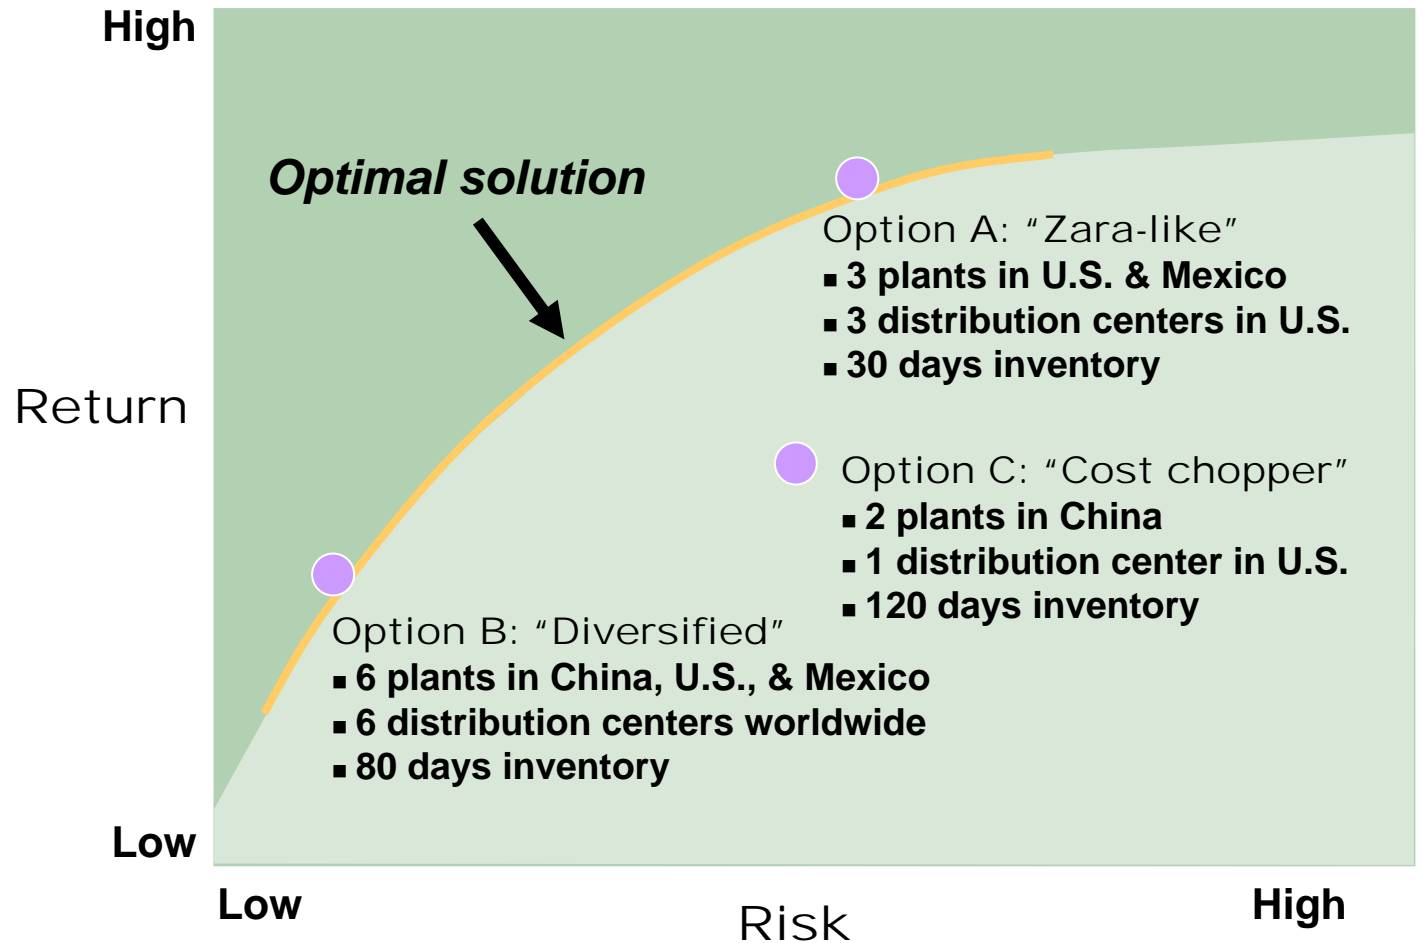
High

Return

Low

Optimal solution

Option A: “Zara-like”
▪ 3 plants in U.S. & Mexico
▪ 3 distribution centers in U.S.
▪ 30 days inventory

Option C: “Cost chopper”
▪ 2 plants in China
▪ 1 distribution center in U.S.
▪ 120 days inventory

Option B: “Diversified”
▪ 6 plants in China, U.S., & Mexico
▪ 6 distribution centers worldwide
▪ 80 days inventory

Low

Risk

High